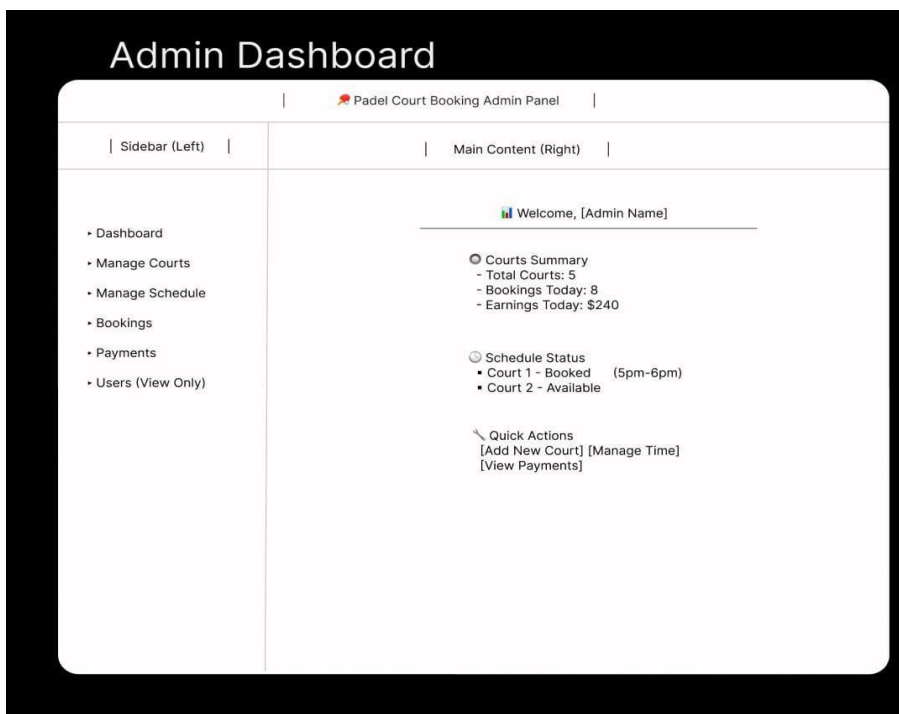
Admin Dashboard

| Padel Court Booking Admin Panel |

| Sidebar (Left) |

| Main Content (Right) |

▸ Dashboard
▸ Manage Courts
▸ Manage Schedule
▸ Bookings
▸ Payments
▸ Users (View Only)

Welcome, [Admin Name]

Courts Summary
- Total Courts: 5
- Bookings Today: 8
- Earnings Today: $240

Schedule Status
▪ Court 1 - Booked (5pm-6pm)
▪ Court 2 - Available

Quick Actions
[Add New Court] [Manage Time]
[View Payments]